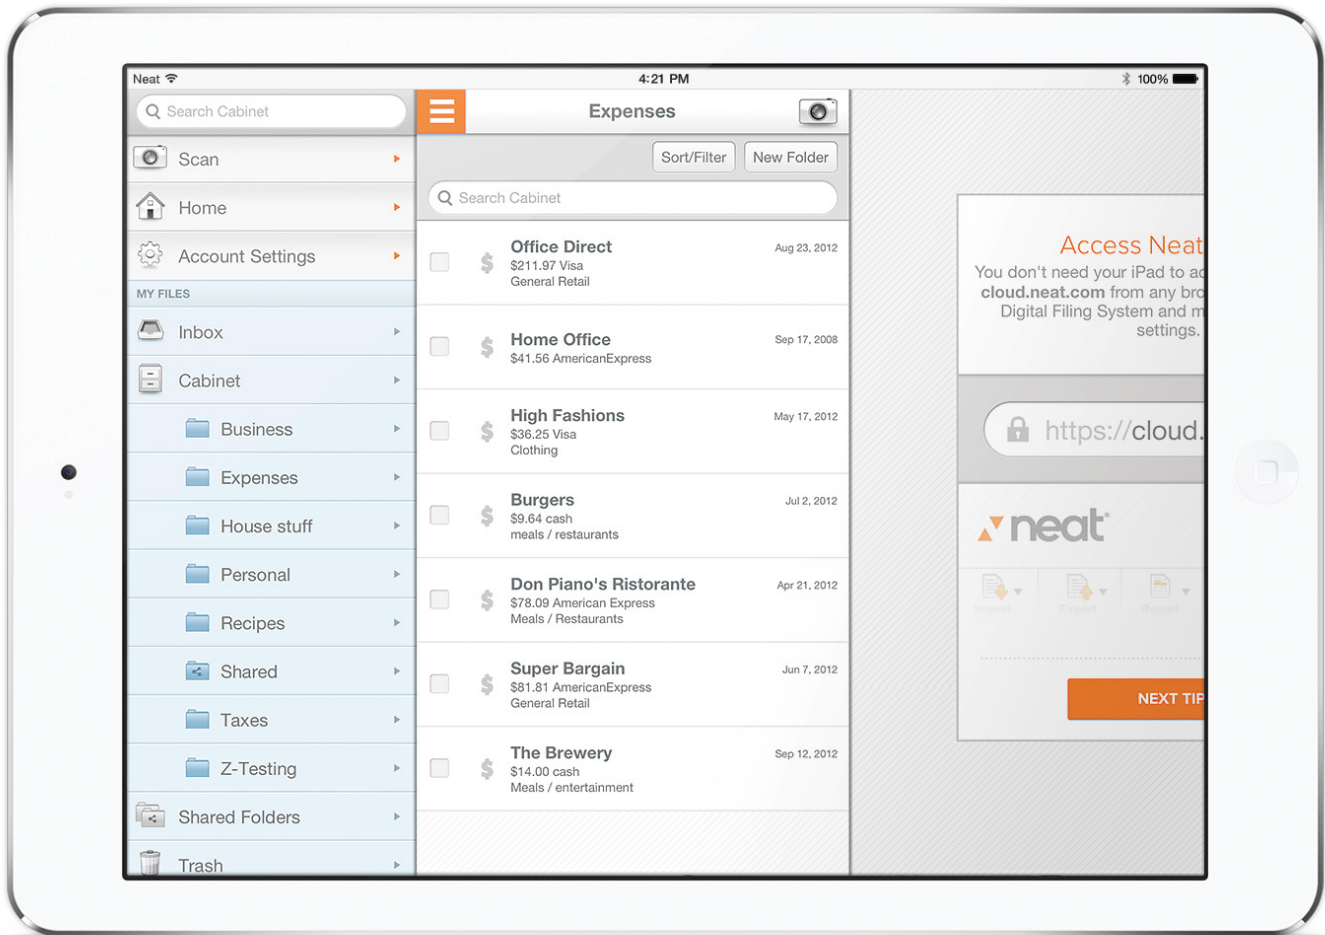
Neat
4:21 PM
100%

Search Cabinet
Scan
Home
Account Settings
MY FILES
Inbox
Cabinet
Business
Expenses
House stuff
Personal
Recipes
Shared
Taxes
Z-Testing
Shared Folders
Trash

Expenses
Sort/Filter
New Folder
Search Cabinet

Office Direct
$211.97 Visa
General Retail
Aug 23, 2012

Home Office
$41.56 AmericanExpress
Sep 17, 2008

High Fashions
$36.25 Visa
Clothing
May 17, 2012

Burgers
$9.64 cash
meals / restaurants
Jul 2, 2012

Don Piano's Ristorante
$78.09 American Express
Meals / Restaurants
Apr 21, 2012

Super Bargain
$81.81 AmericanExpress
General Retail
Jun 7, 2012

The Brewery
$14.00 cash
Meals / entertainment
Sep 12, 2012

Access Neat
You don't need your iPad to ac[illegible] cloud.neat.com from any bro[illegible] Digital Filing System and m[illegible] settings.

https://cloud.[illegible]

neat
Import
Export
Report

NEXT TIP